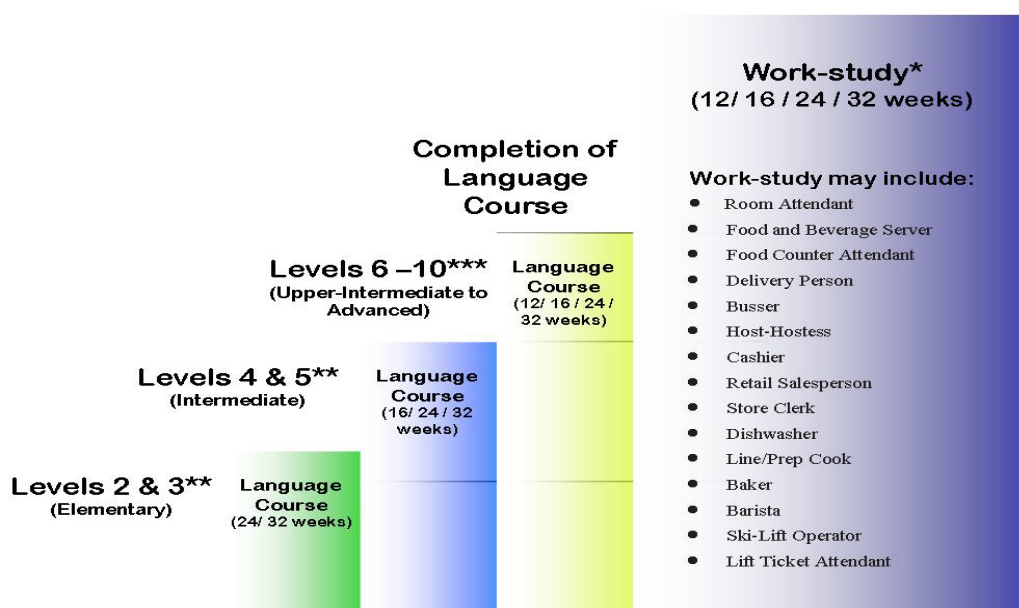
Work-study*
(12/ 16 / 24 / 32 weeks)

Completion of Language Course

Levels 6 –10***
(Upper-Intermediate to Advanced)

Language Course
(12/ 16 / 24 / 32 weeks)

Levels 4 & 5**
(Intermediate)

Language Course
(16/ 24 / 32 weeks)

Levels 2 & 3**
(Elementary)

Language Course
(24/ 32 weeks)

Work-study may include:
- Room Attendant
- Food and Beverage Server
- Food Counter Attendant
- Delivery Person
- Busser
- Host-Hostess
- Cashier
- Retail Salesperson
- Store Clerk
- Dishwasher
- Line/Prep Cook
- Baker
- Barista
- Ski-Lift Operator
- Lift Ticket Attendant